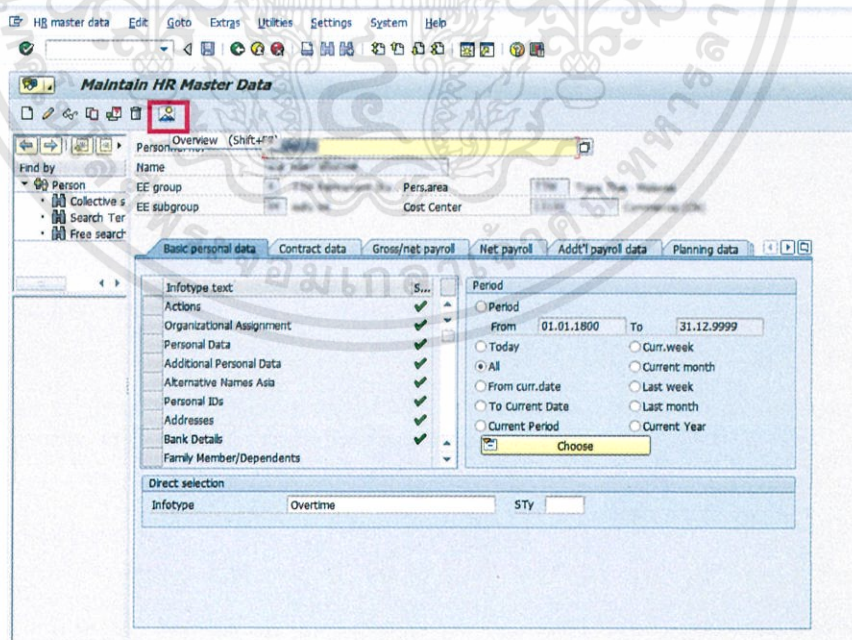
HR master data Edit Goto Extras Utilities Settings System Help

Maintain HR Master Data

Overview (Shift+F8)

Personnel no. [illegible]
Name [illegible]
EE group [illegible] Pers.area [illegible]
EE subgroup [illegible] Cost Center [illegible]

Find by
Person
Collective s
Search Ter
Free search

Basic personal data | Contract data | Gross/net payroll | Net payroll | Addt'l payroll data | Planning data

| Infotype text | S... |
|---|---|
| Actions | ✔ |
| Organizational Assignment | ✔ |
| Personal Data | ✔ |
| Additional Personal Data | ✔ |
| Alternative Names Asia | ✔ |
| Personal IDs | ✔ |
| Addresses | ✔ |
| Bank Details | ✔ |
| Family Member/Dependents | |

Period
Period
From 01.01.1800 To 31.12.9999
Today Curr.week
All Current month
From curr.date Last week
To Current Date Last month
Current Period Current Year
Choose

Direct selection
Infotype Overtime STy